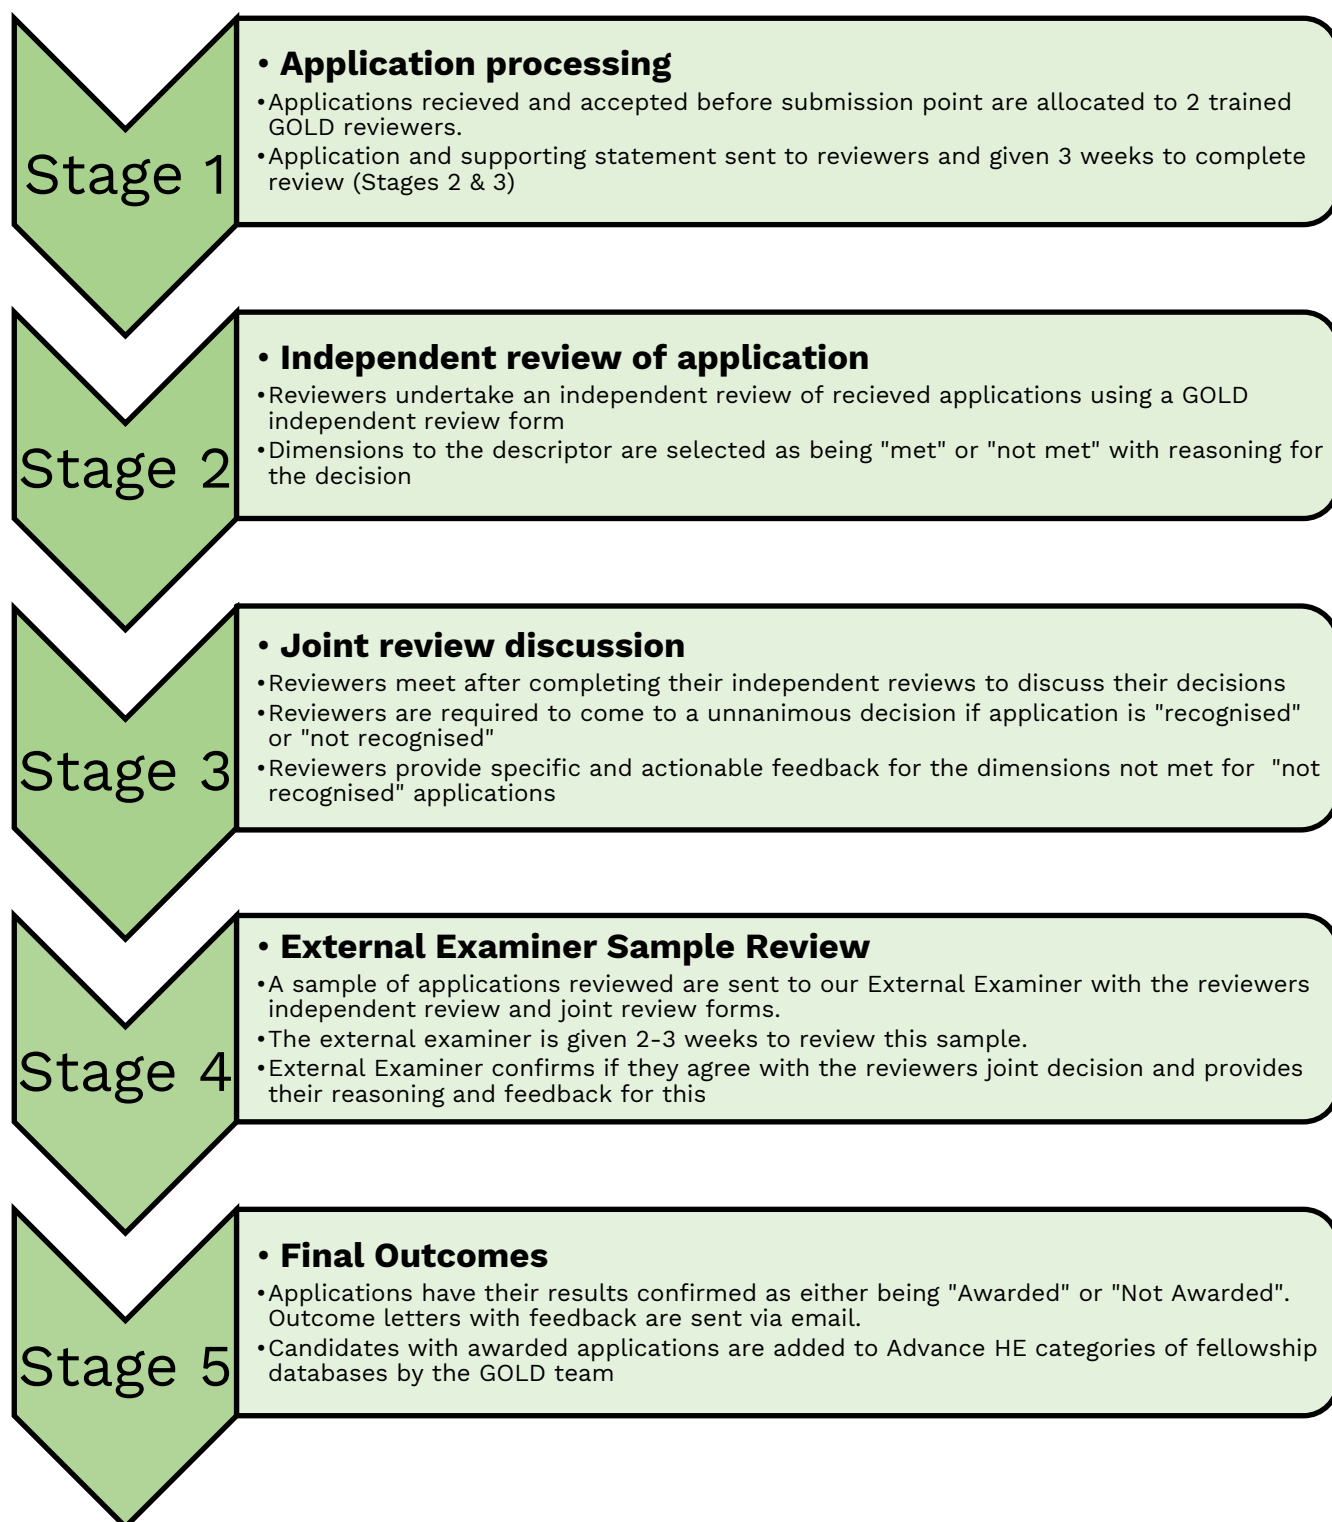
Stage 1

• Application processing

• Applications recieved and accepted before submission point are allocated to 2 trained GOLD reviewers.

• Application and supporting statement sent to reviewers and given 3 weeks to complete review (Stages 2 & 3)

Stage 2

• Independent review of application

• Reviewers undertake an independent review of recieved applications using a GOLD independent review form

• Dimensions to the descriptor are selected as being "met" or "not met" with reasoning for the decision

Stage 3

• Joint review discussion

• Reviewers meet after completing their independent reviews to discuss their decisions

• Reviewers are required to come to a unnanimous decision if application is "recognised" or "not recognised"

• Reviewers provide specific and actionable feedback for the dimensions not met for "not recognised" applications

Stage 4

• External Examiner Sample Review

• A sample of applications reviewed are sent to our External Examiner with the reviewers independent review and joint review forms.

• The external examiner is given 2-3 weeks to review this sample.

• External Examiner confirms if they agree with the reviewers joint decision and provides their reasoning and feedback for this

Stage 5

• Final Outcomes

• Applications have their results confirmed as either being "Awarded" or "Not Awarded". Outcome letters with feedback are sent via email.

• Candidates with awarded applications are added to Advance HE categories of fellowship databases by the GOLD team